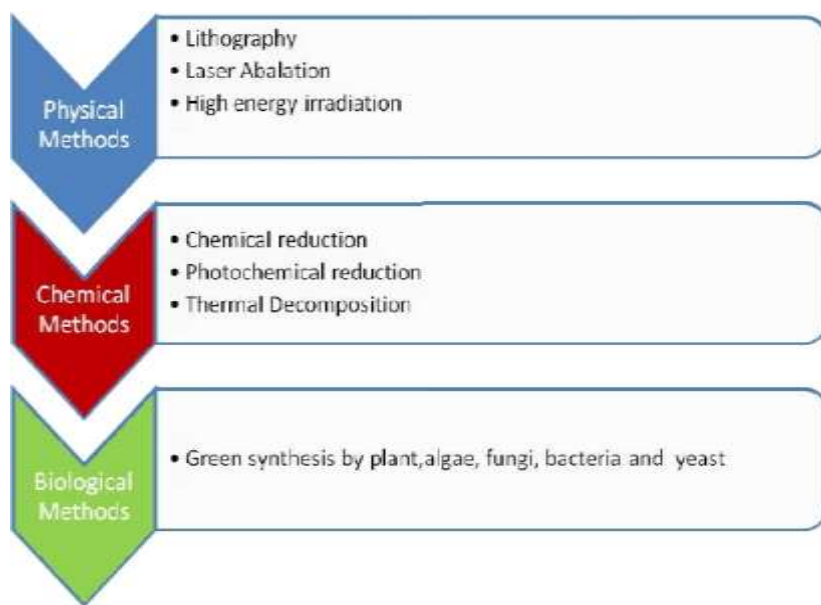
Physical Methods

- Lithography
- Laser Abalation
- High energy irradiation

Chemical Methods

- Chemical reduction
- Photochemical reduction
- Thermal Decomposition

Biological Methods

- Green synthesis by plant,algae, fungi, bacteria and yeast